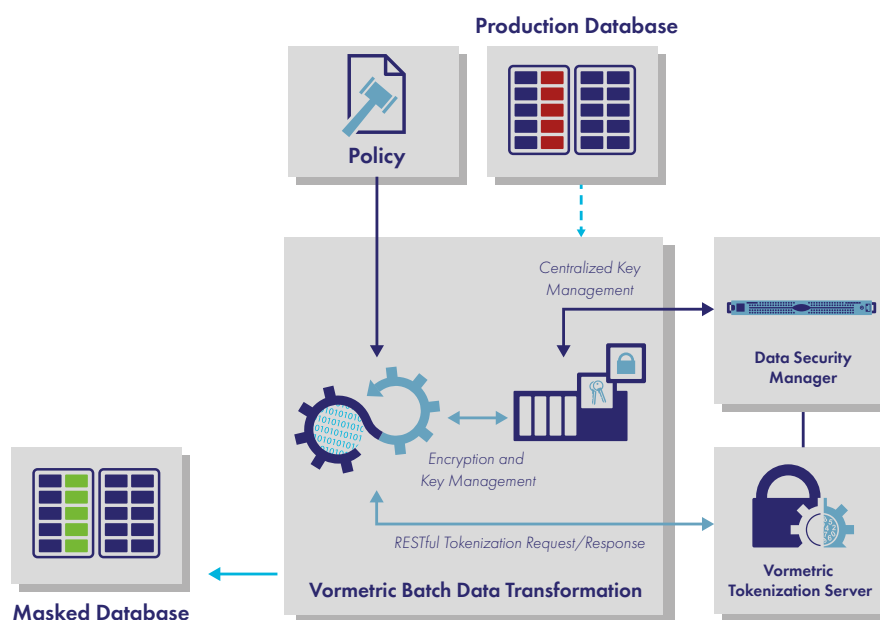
Production Database

Policy

Centralized Key Management

Data Security Manager

Encryption and Key Management

RESTful Tokenization Request/Response

Vormetric Batch Data Transformation

Vormetric Tokenization Server

Masked Database